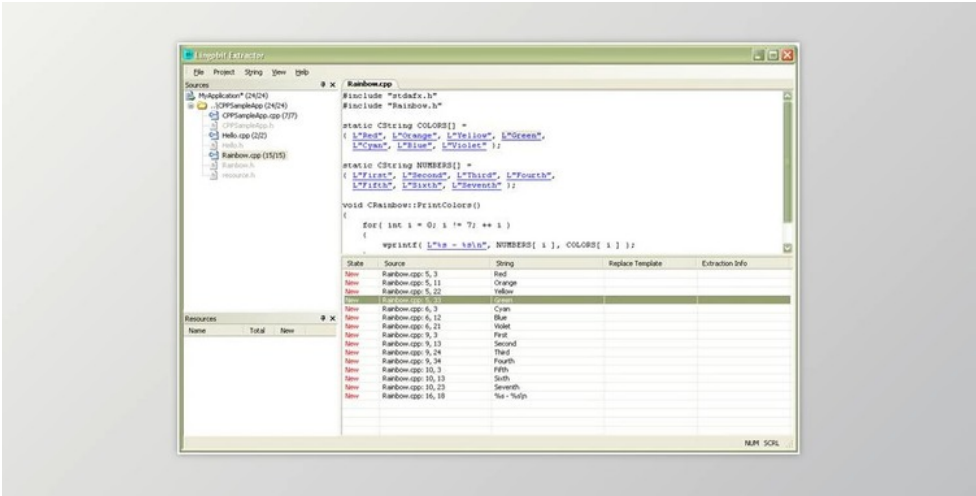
Lingobit Extractor

File Project String View Help

Sources

MyApplication* (24/24)
..\CPPSampleApp (24/24)
CPPSampleApp.cpp (7/7)
CPPSampleApp.h
Hello.cpp (2/2)
Hello.h
Rainbow.cpp (15/15)
Rainbow.h
resource.h

Resources

| Name | Total | New |
|---|---|---|

Rainbow.cpp

#include "stdafx.h"
#include "Rainbow.h"

static CString COLORS[] =
{ L"Red", L"Orange", L"Yellow", L"Green",
L"Cyan", L"Blue", L"Violet" };

static CString NUMBERS[] =
{ L"First", L"Second", L"Third", L"Fourth",
L"Fifth", L"Sixth", L"Seventh" };

void CRainbow::PrintColors()
{
for( int i = 0; i != 7; ++ i )
{
wprintf( L"%s - %s\n", NUMBERS[ i ], COLORS[ i ] );

| State | Source | String | Replace Template | Extraction Info |
|---|---|---|---|---|
| New | Rainbow.cpp: 5, 3 | Red | | |
| New | Rainbow.cpp: 5, 11 | Orange | | |
| New | Rainbow.cpp: 5, 22 | Yellow | | |
| New | Rainbow.cpp: 5, 33 | Green | | |
| New | Rainbow.cpp: 6, 3 | Cyan | | |
| New | Rainbow.cpp: 6, 12 | Blue | | |
| New | Rainbow.cpp: 6, 21 | Violet | | |
| New | Rainbow.cpp: 9, 3 | First | | |
| New | Rainbow.cpp: 9, 13 | Second | | |
| New | Rainbow.cpp: 9, 24 | Third | | |
| New | Rainbow.cpp: 9, 34 | Fourth | | |
| New | Rainbow.cpp: 10, 3 | Fifth | | |
| New | Rainbow.cpp: 10, 13 | Sixth | | |
| New | Rainbow.cpp: 10, 23 | Seventh | | |
| New | Rainbow.cpp: 16, 18 | %s - %s\n | | |

NUM SCRL